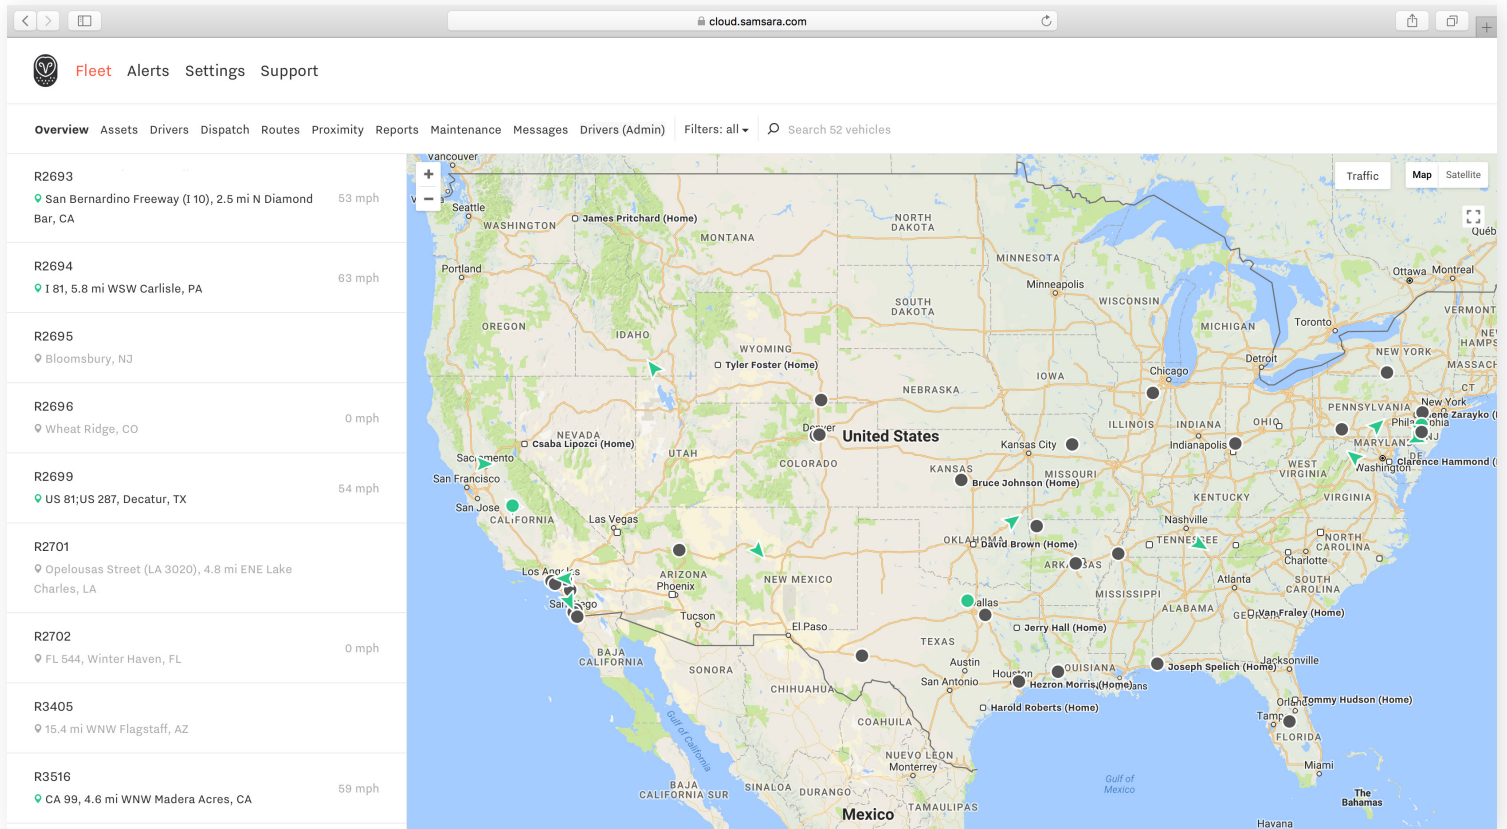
cloud.samsara.com

Fleet Alerts Settings Support

Overview Assets Drivers Dispatch Routes Proximity Reports Maintenance Messages Drivers (Admin) Filters: all Search 52 vehicles

R2693
San Bernardino Freeway (I 10), 2.5 mi N Diamond Bar, CA
53 mph

R2694
I 81, 5.8 mi WSW Carlisle, PA
63 mph

R2695
Bloomsbury, NJ

R2696
Wheat Ridge, CO
0 mph

R2699
US 81;US 287, Decatur, TX
54 mph

R2701
Opelousas Street (LA 3020), 4.8 mi ENE Lake Charles, LA

R2702
FL 544, Winter Haven, FL
0 mph

R3405
15.4 mi WNW Flagstaff, AZ

R3516
CA 99, 4.6 mi WNW Madera Acres, CA
59 mph

Traffic Map Satellite

Vancouver Seattle WASHINGTON James Pritchard (Home) MONTANA NORTH DAKOTA MINNESOTA Portland OREGON IDAHO WYOMING Tyler Foster (Home) SOUTH DAKOTA Minneapolis WISCONSIN MICHIGAN Toronto Ottawa Montreal VERMONT NEW YORK Detroit Chicago IOWA NEBRASKA NEVADA Csaba Lipozci (Home) UTAH Denver United States COLORADO Kansas City ILLINOIS INDIANA OHIO PENNSYLVANIA New York Gene Zarayko (Home) Philadelphia NJ MARYLAND Washington Clarence Hammond Sacramento San Francisco San Jose CALIFORNIA Las Vegas KANSAS MISSOURI Bruce Johnson (Home) Indianapolis WEST VIRGINIA VIRGINIA KENTUCKY Nashville TENNESSEE NORTH CAROLINA Charlotte SOUTH CAROLINA Los Angeles San Diego ARIZONA Phoenix NEW MEXICO OKLAHOMA David Brown (Home) ARKANSAS Atlanta MISSISSIPPI ALABAMA GEORGIA Van Fraley (Home) Tucson El Paso Dallas Jerry Hall (Home) TEXAS BAJA CALIFORNIA SONORA CHIHUAHUA Austin San Antonio Houston Hezron Morris (Home) LOUISIANA New Orleans Joseph Spelich (Home) Jacksonville Harold Roberts (Home) Orlando Tommy Hudson (Home) Tampa FLORIDA Miami COAHUILA NUEVO LEON Monterrey BAJA CALIFORNIA SUR SINALOA DURANGO TAMAULIPAS Mexico Gulf of California Gulf of Mexico The Bahamas Havana Québ